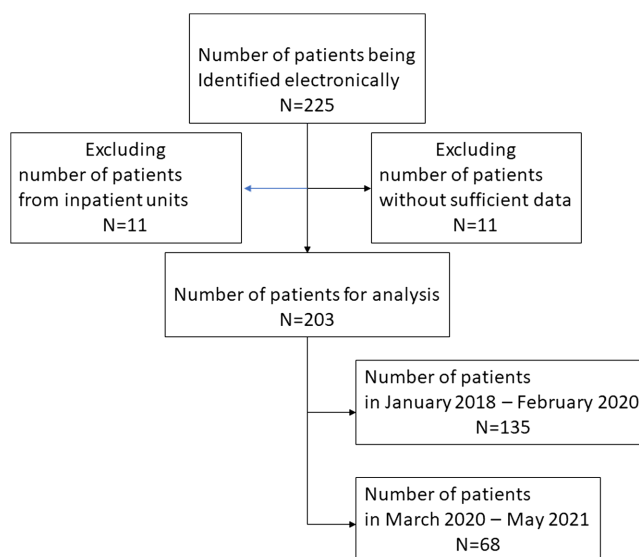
Number of patients being Identified electronically
N=225

Excluding
number of patients
from inpatient units
N=11

Excluding
number of patients
without sufficient data
N=11

Number of patients for analysis
N=203

Number of patients
in January 2018 – February 2020
N=135

Number of patients
in March 2020 – May 2021
N=68